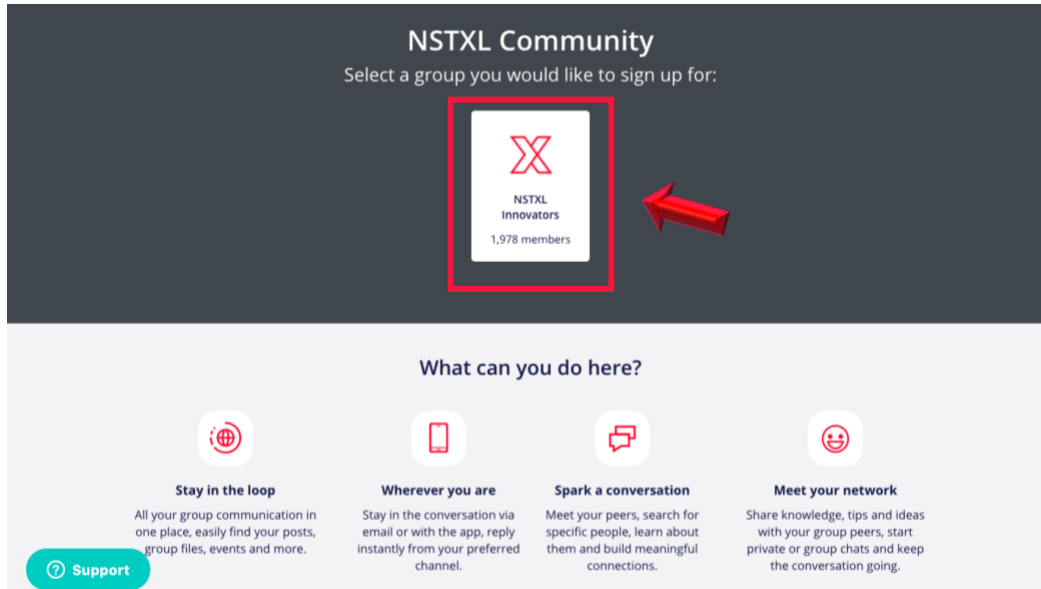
NSTXL Community
Select a group you would like to sign up for:

X
NSTXL Innovators
1,978 members

What can you do here?

Stay in the loop
All your group communication in one place, easily find your posts, group files, events and more.

Wherever you are
Stay in the conversation via email or with the app, reply instantly from your preferred channel.

Spark a conversation
Meet your peers, search for specific people, learn about them and build meaningful connections.

Meet your network
Share knowledge, tips and ideas with your group peers, start private or group chats and keep the conversation going.

Support